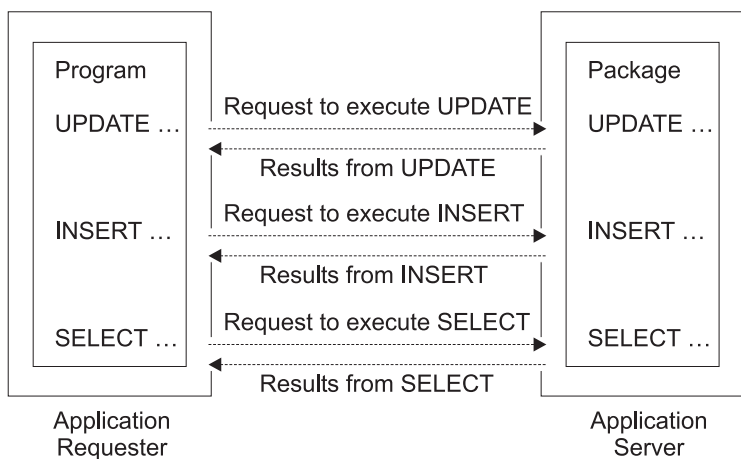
Program

UPDATE …

INSERT …

SELECT …

Request to execute UPDATE

Results from UPDATE

Request to execute INSERT

Results from INSERT

Request to execute SELECT

Results from SELECT

Package

UPDATE …

INSERT …

SELECT …

Application Requester

Application Server